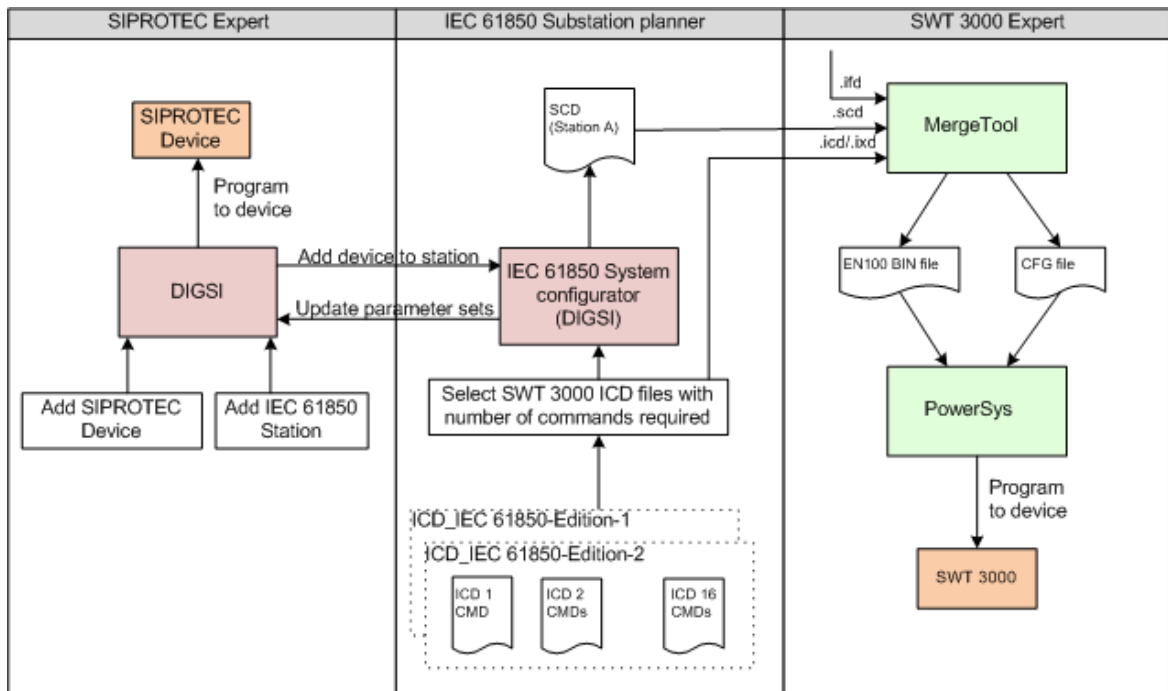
SIPROTEC Expert

SIPROTEC Device

Program to device

DIGSI

Add device to station

Update parameter sets

Add SIPROTEC Device

Add IEC 61850 Station

IEC 61850 Substation planner

SCD (Station A)

IEC 61850 System configurator (DIGSI)

Select SWT 3000 ICD files with number of commands required

ICD_IEC 61850-Edition-1

ICD_IEC 61850-Edition-2

ICD 1 CMD

ICD 2 CMDs

ICD 16 CMDs

SWT 3000 Expert

.ifd

.scd

.icd/.ixd

MergeTool

EN100 BIN file

CFG file

PowerSys

Program to device

SWT 3000